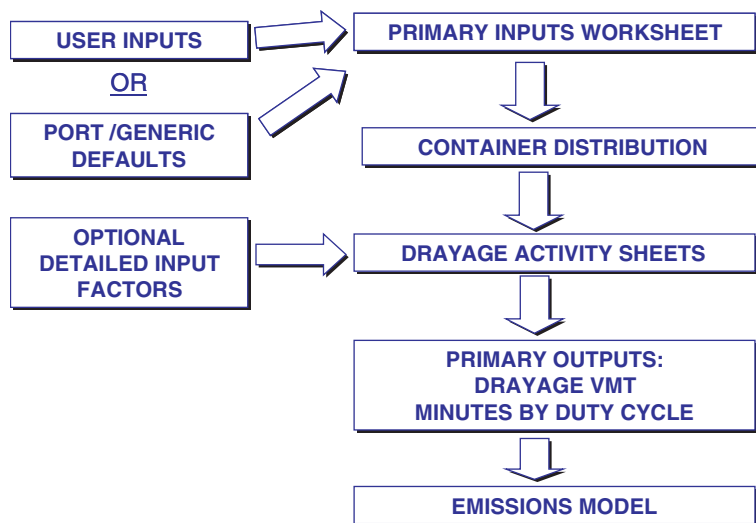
USER INPUTS

OR

PORT /GENERIC DEFAULTS

PRIMARY INPUTS WORKSHEET

CONTAINER DISTRIBUTION

OPTIONAL DETAILED INPUT FACTORS

DRAYAGE ACTIVITY SHEETS

PRIMARY OUTPUTS:
DRAYAGE VMT
MINUTES BY DUTY CYCLE

EMISSIONS MODEL